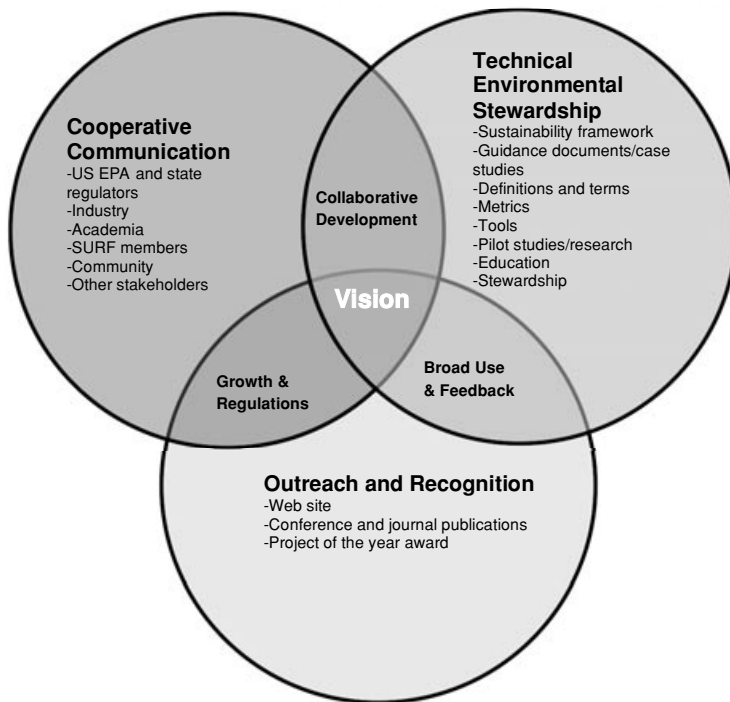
Cooperative Communication
-US EPA and state regulators
-Industry
-Academia
-SURF members
-Community
-Other stakeholders

Technical Environmental Stewardship
-Sustainability framework
-Guidance documents/case studies
-Definitions and terms
-Metrics
-Tools
-Pilot studies/research
-Education
-Stewardship

Collaborative Development

Vision

Growth & Regulations

Broad Use & Feedback

Outreach and Recognition
-Web site
-Conference and journal publications
-Project of the year award